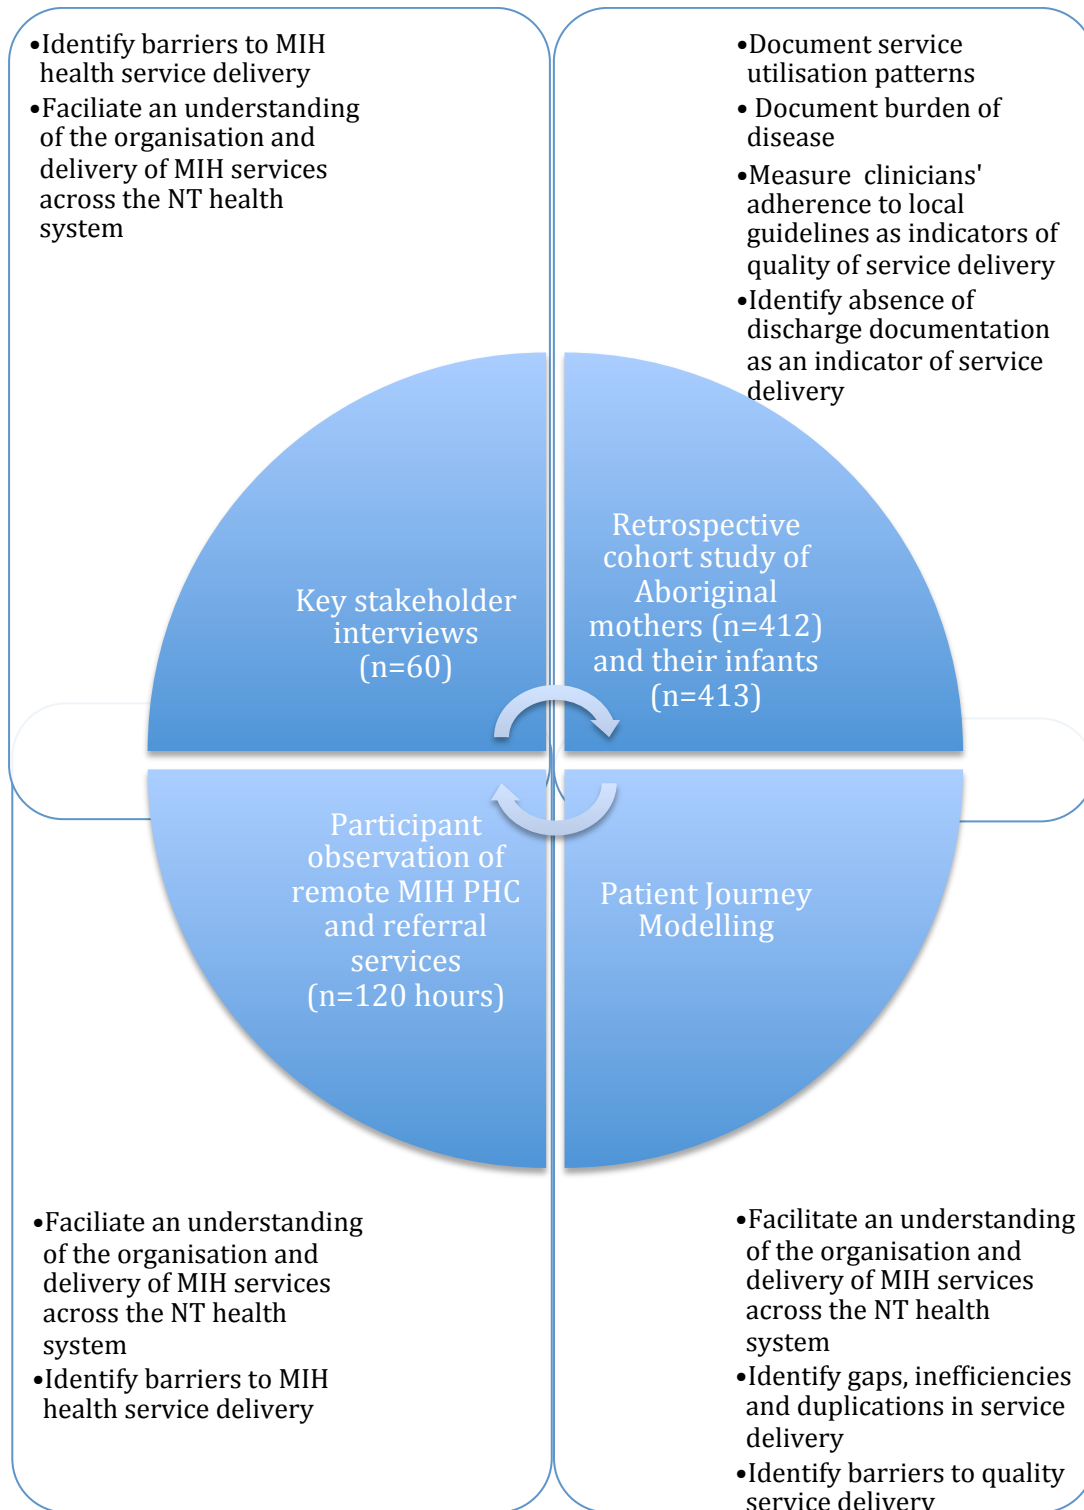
•Identify barriers to MIH health service delivery
•Faciliate an understanding of the organisation and delivery of MIH services across the NT health system

•Document service utilisation patterns
• Document burden of disease
•Measure clinicians' adherence to local guidelines as indicators of quality of service delivery
•Identify absence of discharge documentation as an indicator of service delivery

Key stakeholder interviews (n=60)

Retrospective cohort study of Aboriginal mothers (n=412) and their infants (n=413)

Participant observation of remote MIH PHC and referral services (n=120 hours)

Patient Journey Modelling

•Faciliate an understanding of the organisation and delivery of MIH services across the NT health system
•Identify barriers to MIH health service delivery

•Facilitate an understanding of the organisation and delivery of MIH services across the NT health system
•Identify gaps, inefficiencies and duplications in service delivery
•Identify barriers to quality service delivery